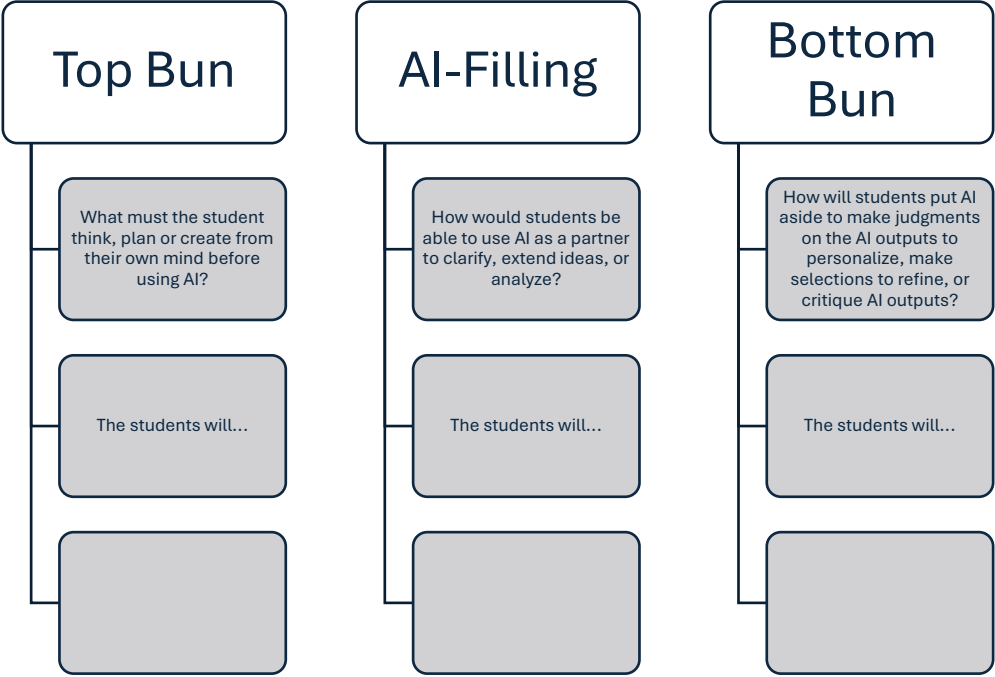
Top Bun

What must the student think, plan or create from their own mind before using AI?

The students will...

AI-Filling

How would students be able to use AI as a partner to clarify, extend ideas, or analyze?

The students will...

Bottom Bun

How will students put AI aside to make judgments on the AI outputs to personalize, make selections to refine, or critique AI outputs?

The students will...